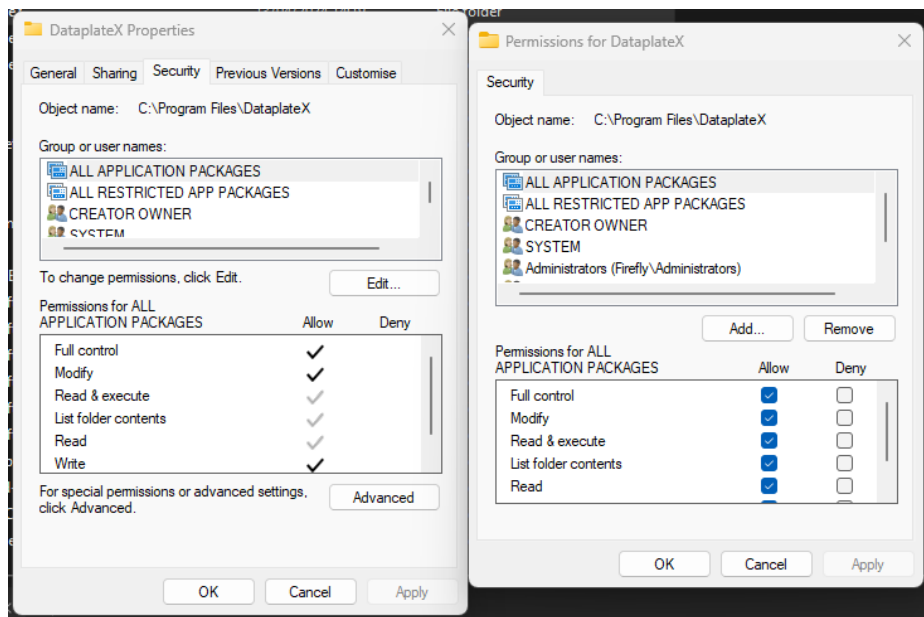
DataplateX Properties

General | Sharing | Security | Previous Versions | Customise

Object name: C:\Program Files\DataplateX

Group or user names:

ALL APPLICATION PACKAGES
ALL RESTRICTED APP PACKAGES
CREATOR OWNER
SYSTEM

To change permissions, click Edit.

Edit...

Permissions for ALL APPLICATION PACKAGES

| | Allow | Deny |
|---|---|---|
| Full control | ✓ | |
| Modify | ✓ | |
| Read & execute | ✓ | |
| List folder contents | ✓ | |
| Read | ✓ | |
| Write | ✓ | |

For special permissions or advanced settings, click Advanced.

Advanced

OK Cancel Apply

Permissions for DataplateX

Security

Object name: C:\Program Files\DataplateX

Group or user names:

ALL APPLICATION PACKAGES
ALL RESTRICTED APP PACKAGES
CREATOR OWNER
SYSTEM
Administrators (Firefly\Administrators)

Add... Remove

Permissions for ALL APPLICATION PACKAGES

| | Allow | Deny |
|---|---|---|
| Full control | ☑ | ☐ |
| Modify | ☑ | ☐ |
| Read & execute | ☑ | ☐ |
| List folder contents | ☑ | ☐ |
| Read | ☑ | ☐ |

OK Cancel Apply